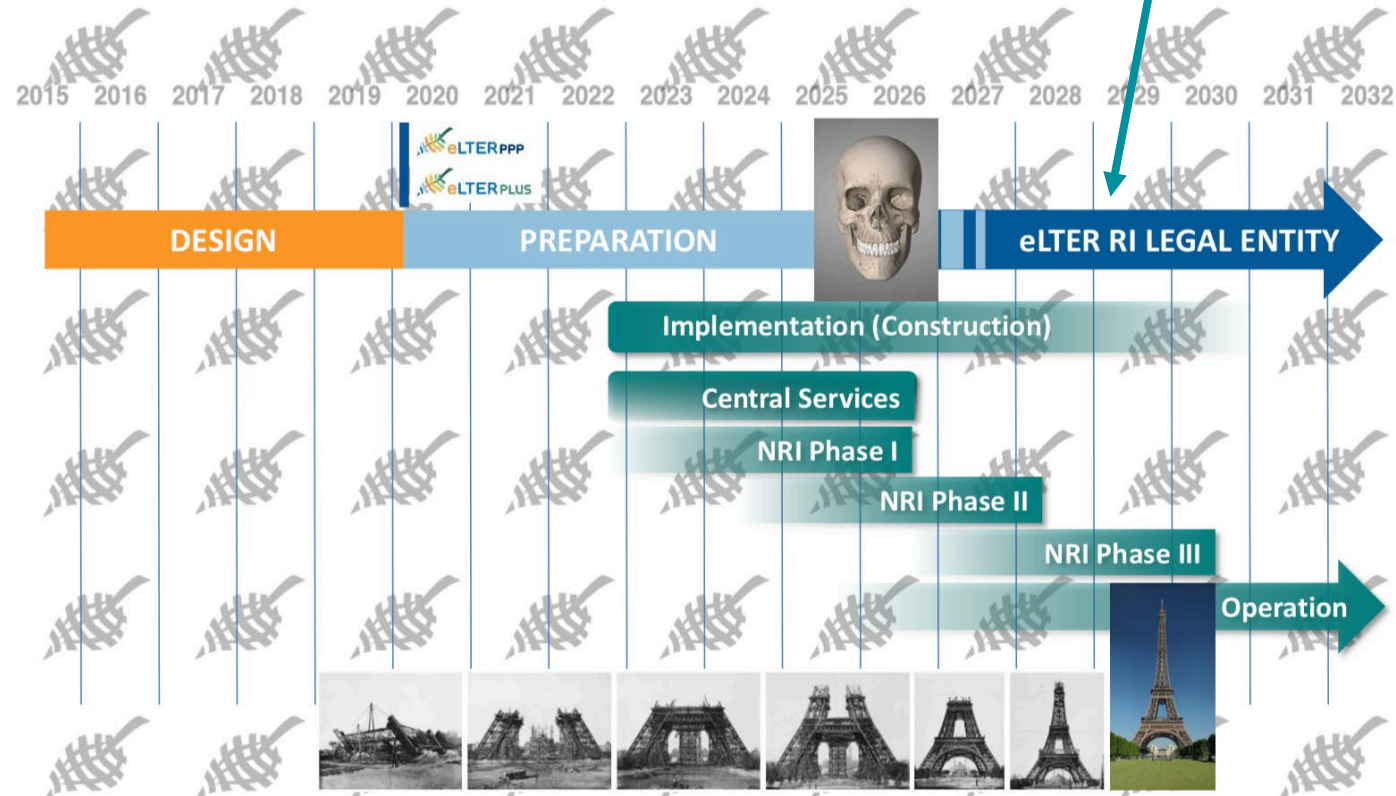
2015 2016 2017 2018 2019 2020 2021 2022 2023 2024 2025 2026 2027 2028 2029 2030 2031 2032

eLTER PPP
eLTER PLUS

DESIGN
PREPARATION
eLTER RI LEGAL ENTITY

Implementation (Construction)
Central Services
NRI Phase I
NRI Phase II
NRI Phase III
Operation